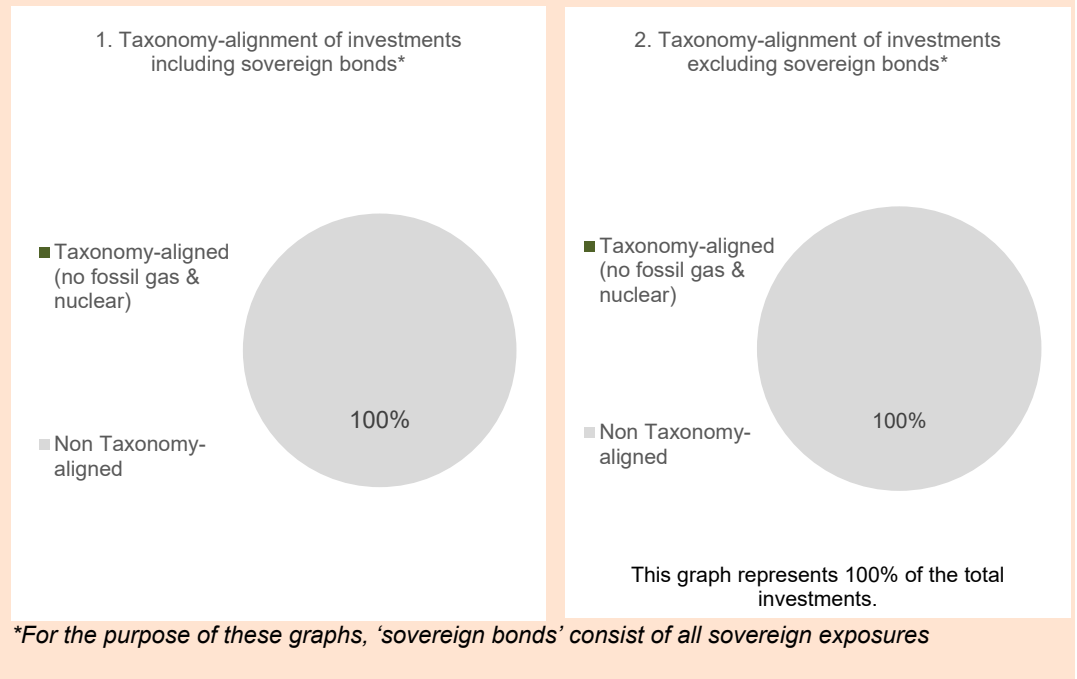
1. Taxonomy-alignment of investments including sovereign bonds*

Taxonomy-aligned (no fossil gas & nuclear)

Non Taxonomy-aligned

100%

2. Taxonomy-alignment of investments excluding sovereign bonds*

Taxonomy-aligned (no fossil gas & nuclear)

Non Taxonomy-aligned

100%

This graph represents 100% of the total investments.

*For the purpose of these graphs, 'sovereign bonds' consist of all sovereign exposures